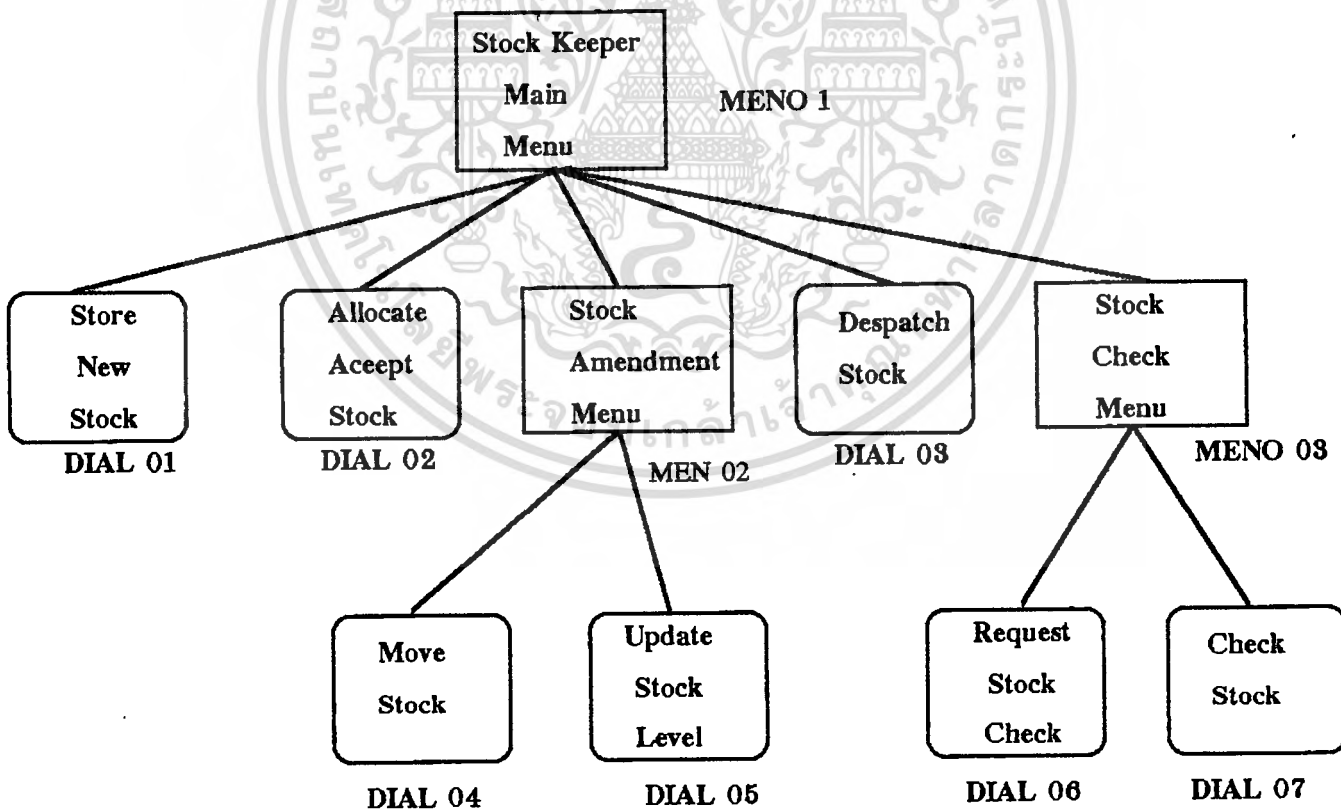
Stock Keeper Main Menu

MENO 1

Store New Stock

DIAL 01

Allocate Aceept Stock

DIAL 02

Stock Amendment Menu

MEN 02

Despatch Stock

DIAL 03

Stock Check Menu

MENO 03

Move Stock

DIAL 04

Update Stock Level

DIAL 05

Request Stock Check

DIAL 06

Check Stock

DIAL 07